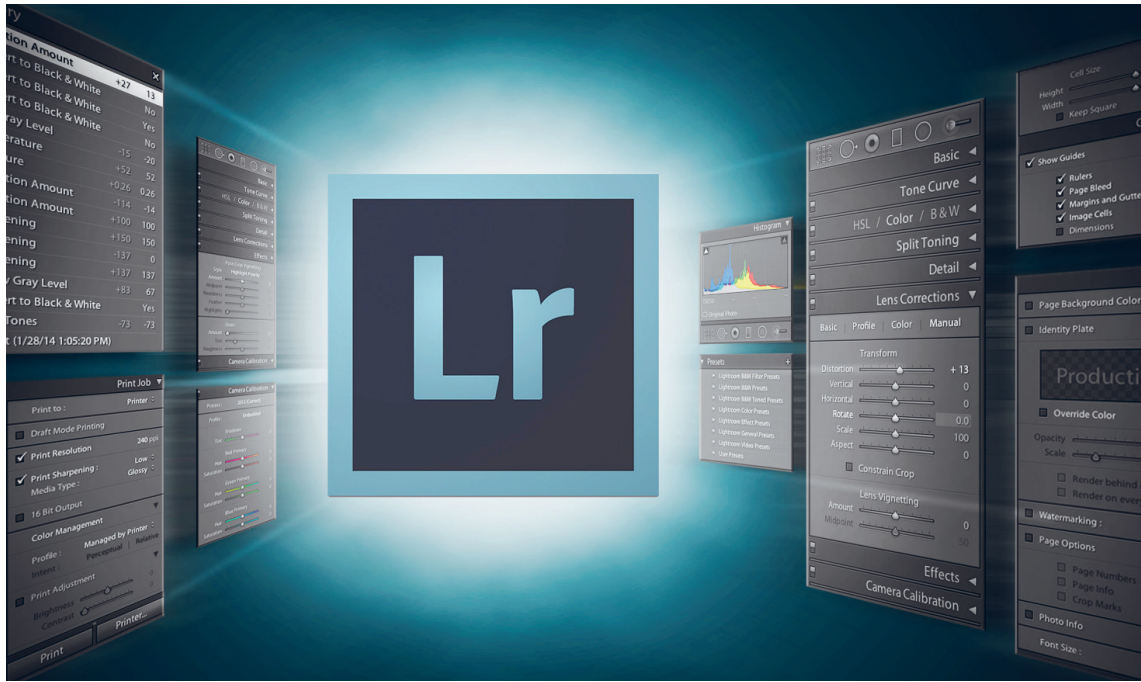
ry
tion Amount
rt to Black & White +27 13
rt to Black & White No
rt to Black & White Yes
ray Level
erature No
ure -15 -20
tion Amount +52 52
tion Amount +0.26 0.26
ening -114 -14
ening +100 100
ening +150 150
y Gray Level -137 0
rt to Black & White +137 137
Tones +83 67
t (1/28/14 1:05:20 PM) Yes
-73 -73

Print Job
Print to : Printer
Draft Mode Printing
Print Resolution 240 ppi
Print Sharpening : Low
Media Type : Glossy
16 Bit Output
Color Management
Profile : Managed by Printer
Intent : Perceptual Relative
Print Adjustment
Brightness
Contrast
Print
Printer...

Basic
Tone Curve
HSL / Color / B&W
Split Toning
Detail
Lens Corrections
Effects
Camera Calibration

Lr

Histogram
Original Photo

Presets
Lightroom B&W Filter Presets
Lightroom B&W Presets
Lightroom B&W Toned Presets
Lightroom Color Presets
Lightroom Effect Presets
Lightroom General Presets
Lightroom Video Presets
User Presets

Basic
Tone Curve
HSL / Color / B&W
Split Toning
Detail
Lens Corrections
Basic Profile Color Manual
Transform
Distortion + 13
Vertical 0
Horizontal 0
Rotate 0.0
Scale 100
Aspect 0
Constrain Crop
Lens Vignetting
Amount 0
Midpoint 50
Effects
Camera Calibration

Cell Size
Height
Width
Keep Square
Show Guides
Rulers
Page Bleed
Margins and Gutte
Image Cells
Dimensions

Page Background Colo
Identity Plate
Producti
Override Color
Opacity
Scale
Render behind
Render on ever
Watermarking :
Page Options
Page Numbers
Page Info
Crop Marks
Photo Info
Font Size :